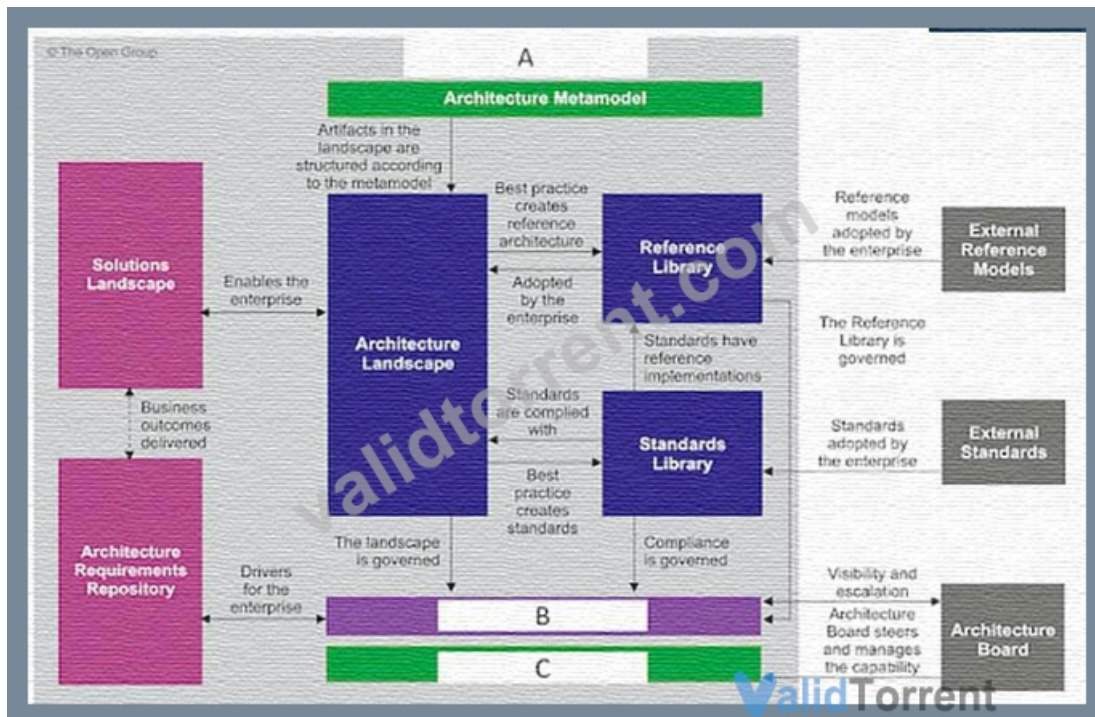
© The Open Group

A

Architecture Metamodel

Artifacts in the landscape are structured according to the metamodel

Solutions Landscape

Enables the enterprise

Architecture Landscape

Best practice creates reference architecture

Adopted by the enterprise

Reference Library

Reference models adopted by the enterprise

External Reference Models

Business outcomes delivered

Standards have reference implementations

The Reference Library is governed

Standards are complied with

Best practice creates standards

Standards Library

Standards adopted by the enterprise

External Standards

Architecture Requirements Repository

The landscape is governed

Compliance is governed

Drivers for the enterprise

Visibility and escalation

B

Architecture Board steers and manages the capability

Architecture Board

C

validtorrent.com

ValidTorrent